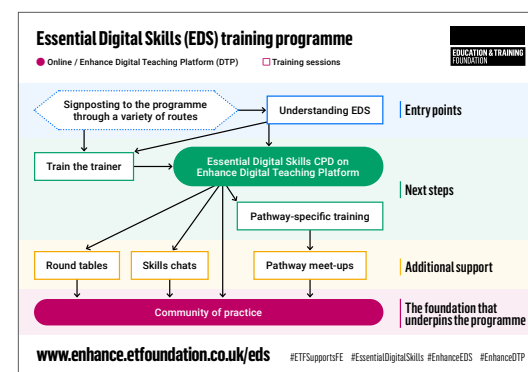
Essential Digital Skills (EDS) training programme

EDUCATION & TRAINING FOUNDATION

Online / Enhance Digital Teaching Platform (DTP)

Training sessions

Signposting to the programme through a variety of routes

Understanding EDS

Entry points

Train the trainer

Essential Digital Skills CPD on Enhance Digital Teaching Platform

Next steps

Pathway-specific training

Round tables

Skills chats

Pathway meet-ups

Additional support

Community of practice

The foundation that underpins the programme

www.enhance.etfoundation.co.uk/eds

#ETFSupportsFE #EssentialDigitalSkills #EnhanceEDS #EnhanceDTP